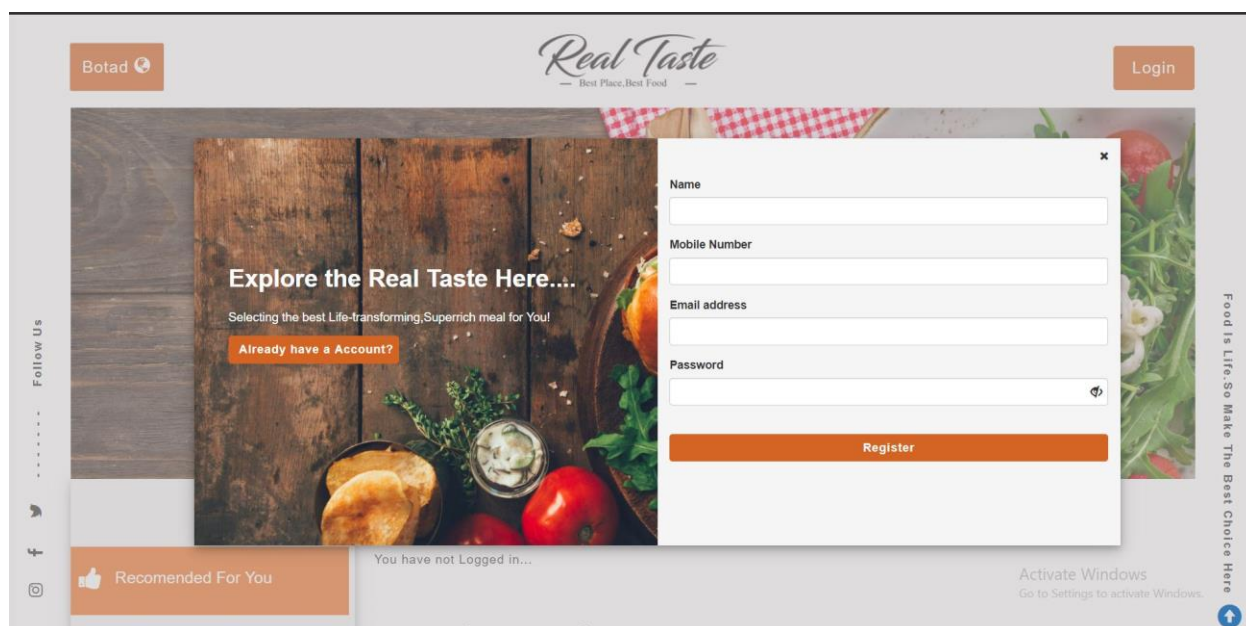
Botad

Real Taste
— Best Place,Best Food —

Login

Follow Us

Explore the Real Taste Here....

Selecting the best Life-transforming,Superrich meal for You!

Already have a Account?

×

Name

Mobile Number

Email address

Password

Register

Food is Life.So Make The Best Choice Here

Recomended For You

You have not Logged in...

Activate Windows
Go to Settings to activate Windows.